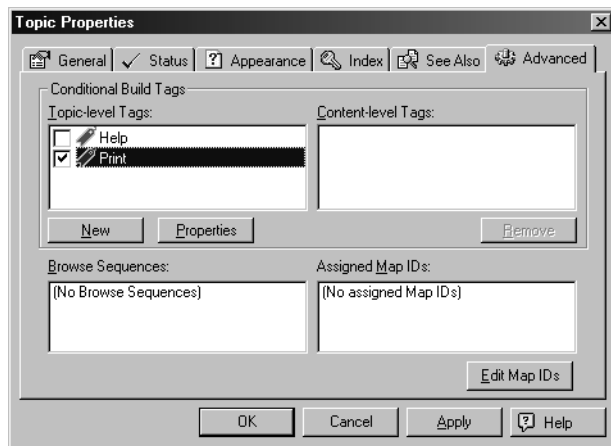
Topic Properties

General | Status | Appearance | Index | See Also | Advanced

Conditional Build Tags

Topic-level Tags:

Help

Print

Content-level Tags:

New

Properties

Remove

Browse Sequences:

(No Browse Sequences)

Assigned Map IDs:

(No assigned Map IDs)

Edit Map IDs

OK

Cancel

Apply

Help